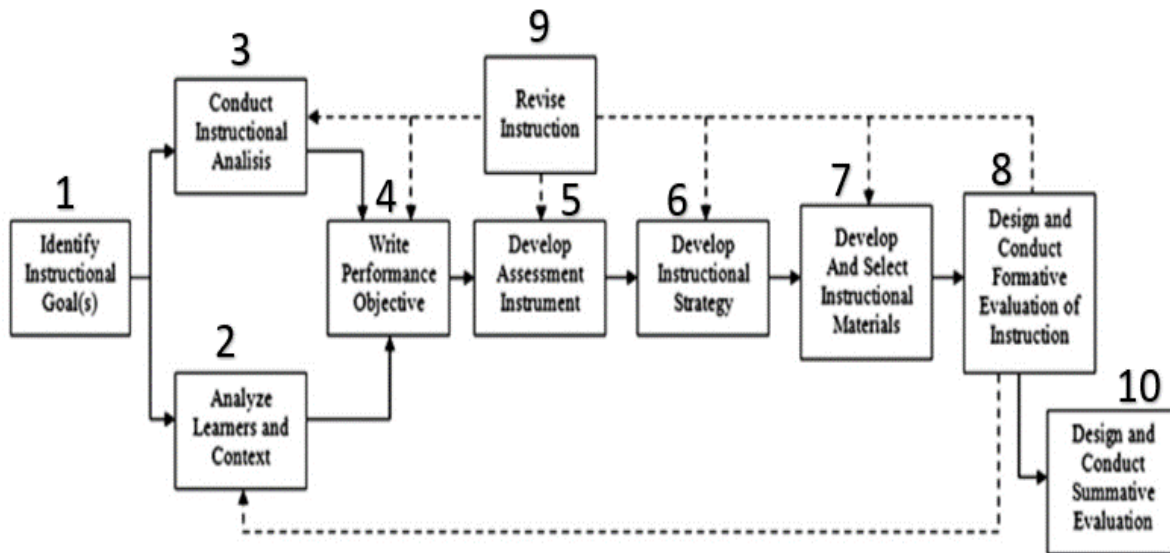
9
Revise Instruction

3
Conduct Instructional Analisis

1
Identify Instructional Goal(s)

4
Write Performance Objective

5
Develop Assessment Instrument

6
Develop Instructional Strategy

7
Develop And Select Instructional Materials

8
Design and Conduct Formative Evaluation of Instruction

2
Analyze Learners and Context

10
Design and Conduct Summative Evaluation